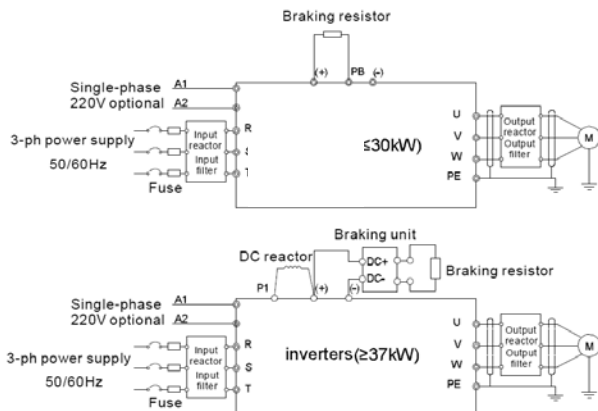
Braking resistor

(+) PB (-)

Single-phase 220V optional A1 A2

3-ph power supply 50/60Hz

Fuse

Input reactor Input filter

R S T

≤30kW)

U V W PE

Output reactor Output filter

M

Braking unit

DC reactor

DC+ DC-

Braking resistor

P1 (+) (-)

Single-phase 220V optional A1 A2

3-ph power supply 50/60Hz

Fuse

Input reactor Input filter

R S T

inverters(≥37kW)

U V W PE

Output reactor Output filter

M